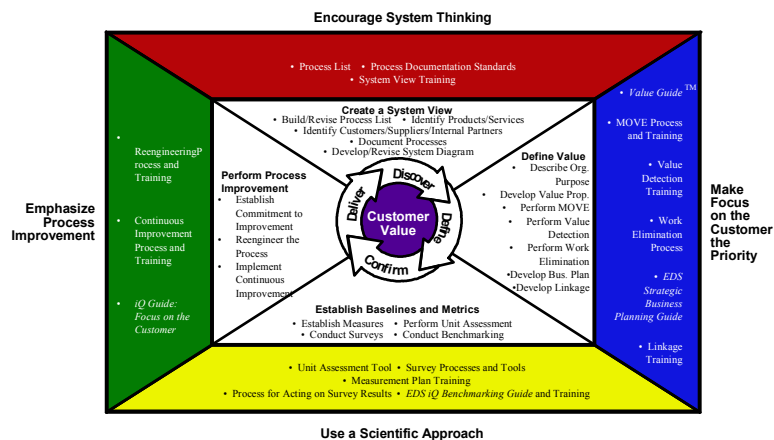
Encourage System Thinking

• Process List • Process Documentation Standards
• System View Training

Emphasize Process Improvement

• ReengineeringProcess and Training

• Continuous Improvement Process and Training

• iQ Guide: Focus on the Customer

Create a System View
• Build/Revise Process List • Identify Products/Services
• Identify Customers/Suppliers/Internal Partners
• Document Processes
• Develop/Revise System Diagram

Perform Process Improvement
• Establish Commitment to Improvement
• Reengineer the Process
• Implement Continuous Improvement

Discover
Define
Confirm
Deliver
Customer Value

Define Value
• Describe Org. Purpose
• Develop Value Prop.
• Perform MOVE
• Perform Value Detection
• Perform Work Elimination
•Develop Bus. Plan
•Develop Linkage

Establish Baselines and Metrics
• Establish Measures • Perform Unit Assessment
• Conduct Surveys • Conduct Benchmarking

• Value Guide™

• MOVE Process and Training

• Value Detection Training

• Work Elimination Process

• EDS Strategic Business Planning Guide

• Linkage Training

Make Focus on the Customer the Priority

• Unit Assessment Tool • Survey Processes and Tools
• Measurement Plan Training
• Process for Acting on Survey Results • EDS iQ Benchmarking Guide and Training

Use a Scientific Approach